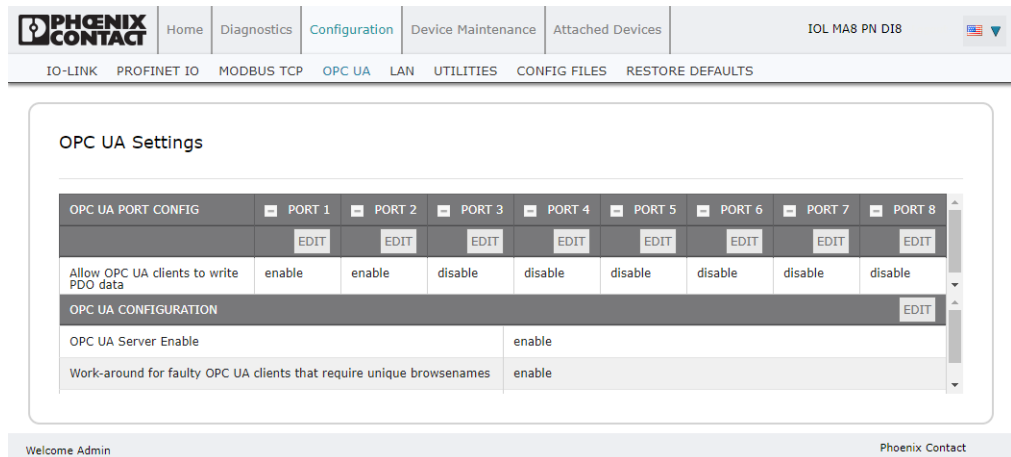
PHOENIX CONTACT

Home | Diagnostics | Configuration | Device Maintenance | Attached Devices

IOL MA8 PN DI8

IO-LINK PROFINET IO MODBUS TCP OPC UA LAN UTILITIES CONFIG FILES RESTORE DEFAULTS

OPC UA Settings

| OPC UA PORT CONFIG | PORT 1 | PORT 2 | PORT 3 | PORT 4 | PORT 5 | PORT 6 | PORT 7 | PORT 8 |
|---|---|---|---|---|---|---|---|---|
| | EDIT | EDIT | EDIT | EDIT | EDIT | EDIT | EDIT | EDIT |
| Allow OPC UA clients to write PDO data | enable | enable | disable | disable | disable | disable | disable | disable |

| OPC UA CONFIGURATION | EDIT |
|---|---|
| OPC UA Server Enable | enable |
| Work-around for faulty OPC UA clients that require unique browsenames | enable |

Welcome Admin

Phoenix Contact